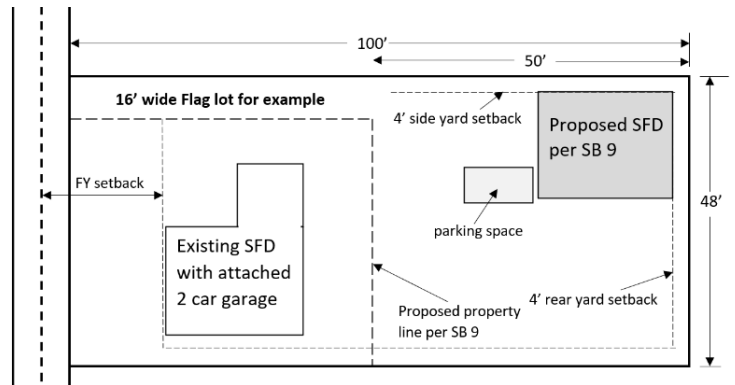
100’

50’

16’ wide Flag lot for example

4’ side yard setback

Proposed SFD per SB 9

48’

FY setback

parking space

Existing SFD with attached 2 car garage

4’ rear yard setback

Proposed property line per SB 9